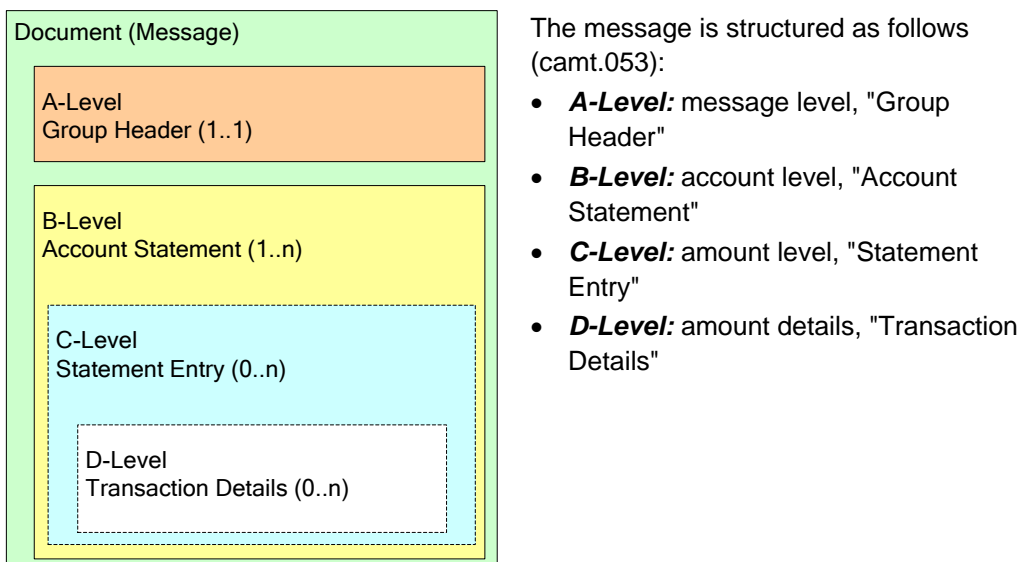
Document (Message)

A-Level
Group Header (1..1)

B-Level
Account Statement (1..n)

C-Level
Statement Entry (0..n)

D-Level
Transaction Details (0..n)

The message is structured as follows (camt.053):

- ***A-Level:*** message level, "Group Header"
- ***B-Level:*** account level, "Account Statement"
- ***C-Level:*** amount level, "Statement Entry"
- ***D-Level:*** amount details, "Transaction Details"